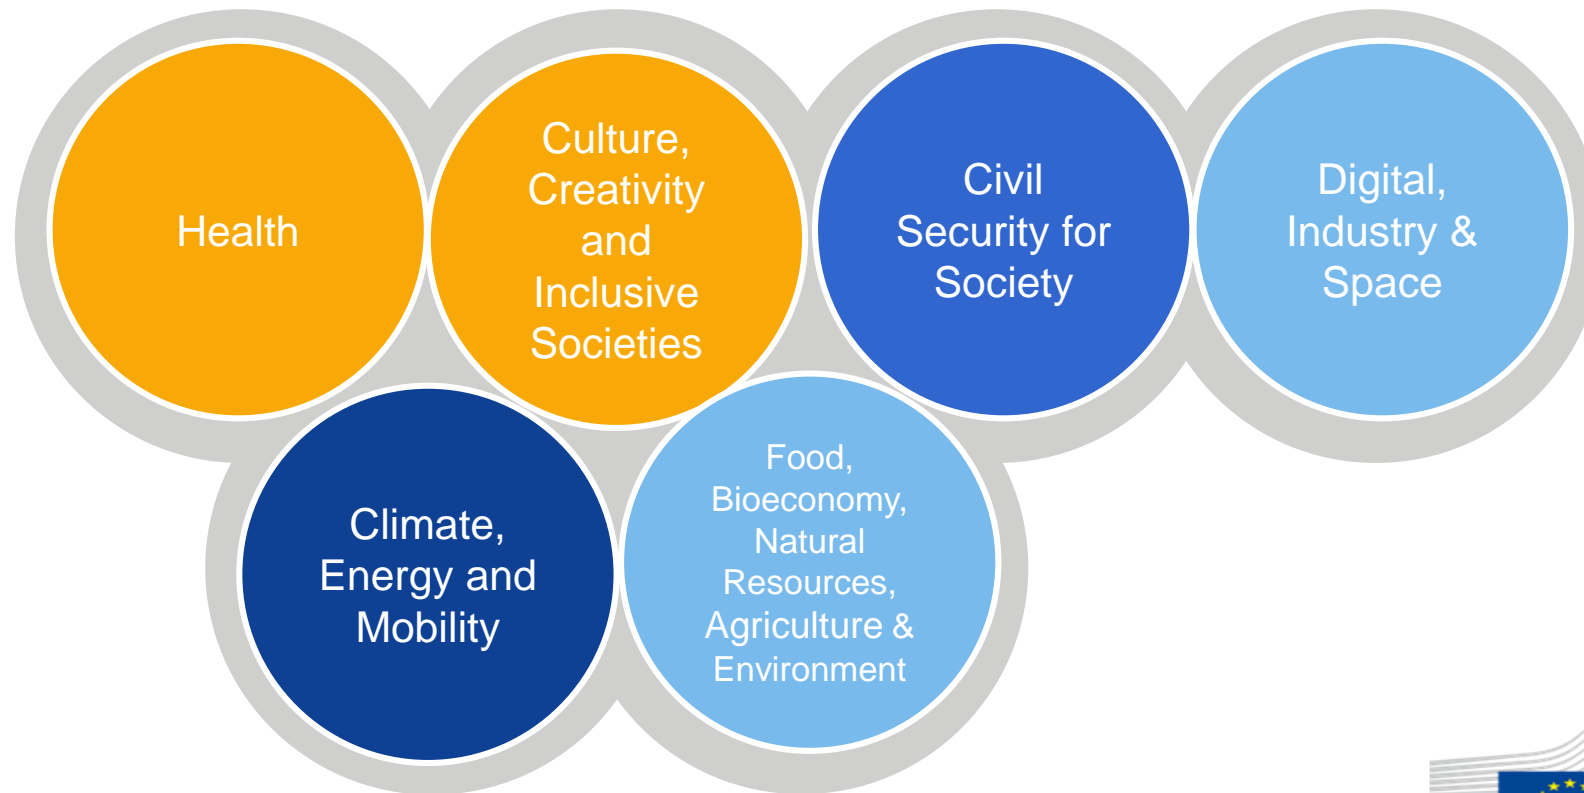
Health

Culture, Creativity and Inclusive Societies

Civil Security for Society

Digital, Industry & Space

Climate, Energy and Mobility

Food, Bioeconomy, Natural Resources, Agriculture & Environment